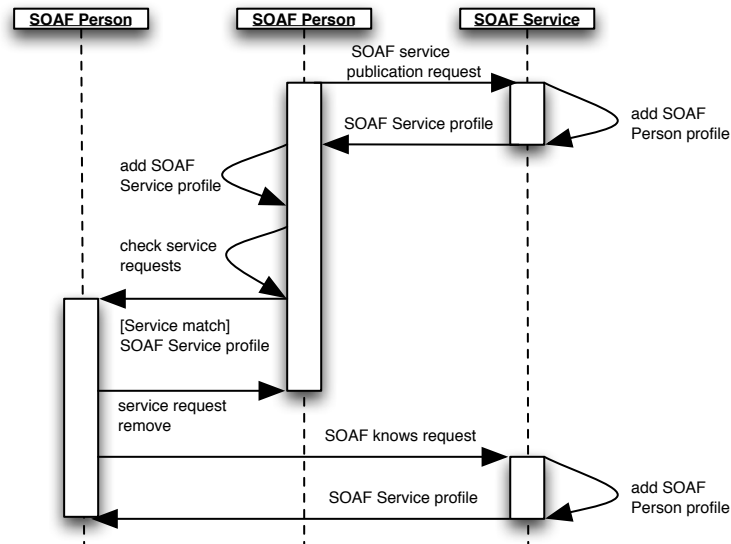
SOAF Person

SOAF Person

SOAF Service

SOAF service publication request

add SOAF Person profile

SOAF Service profile

add SOAF Service profile

check service requests

[Service match] SOAF Service profile

service request remove

SOAF knows request

add SOAF Person profile

SOAF Service profile